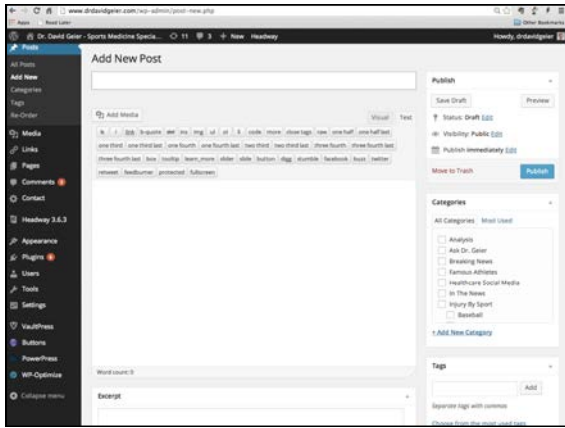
www.drdavidgeier.com/wp-admin/post-new.php

Apps Read Later Other Bookmarks

Dr. David Geier - Sports Medicine Specia... 11 3 + New Headway Howdy, drdavidgeier

Posts
All Posts
Add New
Categories
Tags
Re-Order
Media
Links
Pages
Comments
Contact
Headway 3.6.3
Appearance
Plugins
Users
Tools
Settings
VaultPress
Buttons
PowerPress
WP-Optimize
Collapse menu

Add New Post

Add Media Visual Text

b i link b-quote del ins img ul ol li code more close tags raw one half one half last one third one third last one fourth one fourth last two third two third last three fourth three fourth last three fourth last box tooltip learn_more slider slide button digg stumble facebook buzz twitter retweet feedburner protected fullscreen

Word count: 0

Excerpt

Publish
Save Draft Preview
Status: Draft Edit
Visibility: Public Edit
Publish immediately Edit
Move to Trash Publish

Categories
All Categories Most Used
Analysis
Ask Dr. Geier
Breaking News
Famous Athletes
Healthcare Social Media
In The News
Injury By Sport
Baseball
+ Add New Category

Tags
Add
Separate tags with commas
Choose from the most used tags